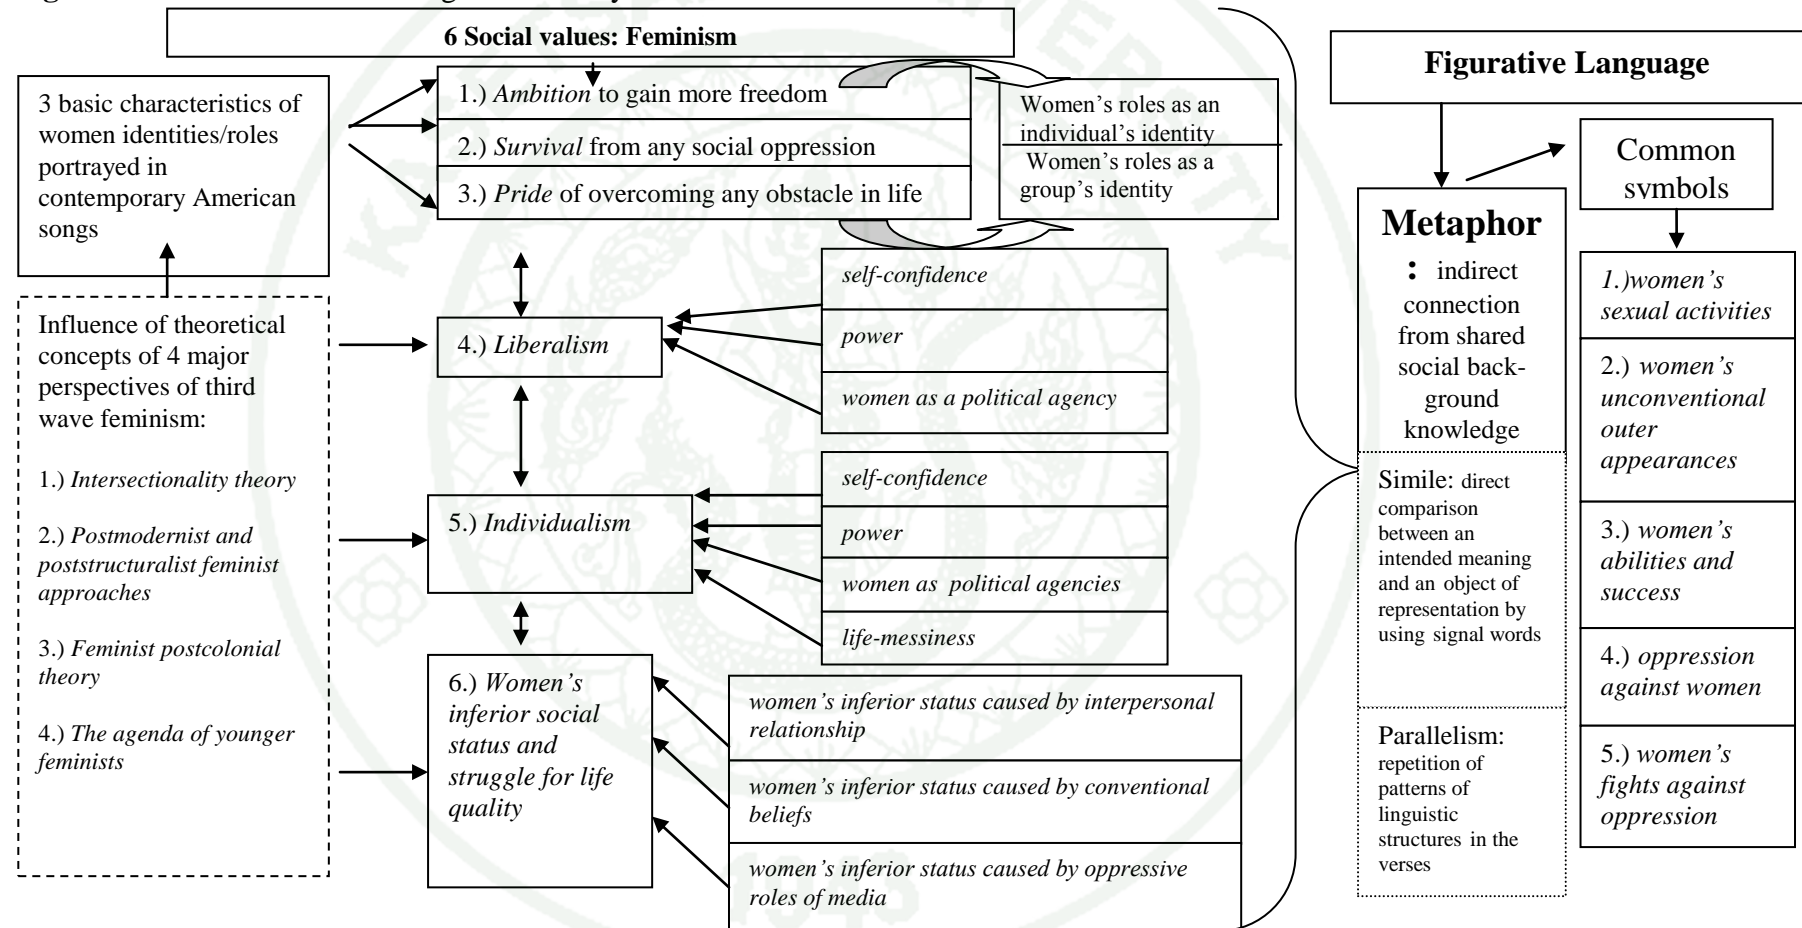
6 Social values: Feminism

3 basic characteristics of women identities/roles portrayed in contemporary American songs

1.) *Ambition* to gain more freedom

2.) *Survival* from any social oppression

3.) *Pride* of overcoming any obstacle in life

Women's roles as an individual's identity

Women's roles as a group's identity

Influence of theoretical concepts of 4 major perspectives of third wave feminism:

1.) *Intersectionality theory*

2.) *Postmodernist and poststructuralist feminist approaches*

3.) *Feminist postcolonial theory*

4.) *The agenda of younger feminists*

4.) *Liberalism*

*self-confidence*

*power*

*women as a political agency*

5.) *Individualism*

*self-confidence*

*power*

*women as political agencies*

*life-messiness*

6.) *Women's inferior social status and struggle for life quality*

*women's inferior status caused by interpersonal relationship*

*women's inferior status caused by conventional beliefs*

*women's inferior status caused by oppressive roles of media*

Figurative Language

Metaphor

: indirect connection from shared social background knowledge

Simile: direct comparison between an intended meaning and an object of representation by using signal words

Parallelism: repetition of patterns of linguistic structures in the verses

Common symbols

*1.)women's sexual activities*

2.) *women's unconventional outer appearances*

3.) *women's abilities and success*

4.) *oppression against women*

5.) *women's fights against oppression*